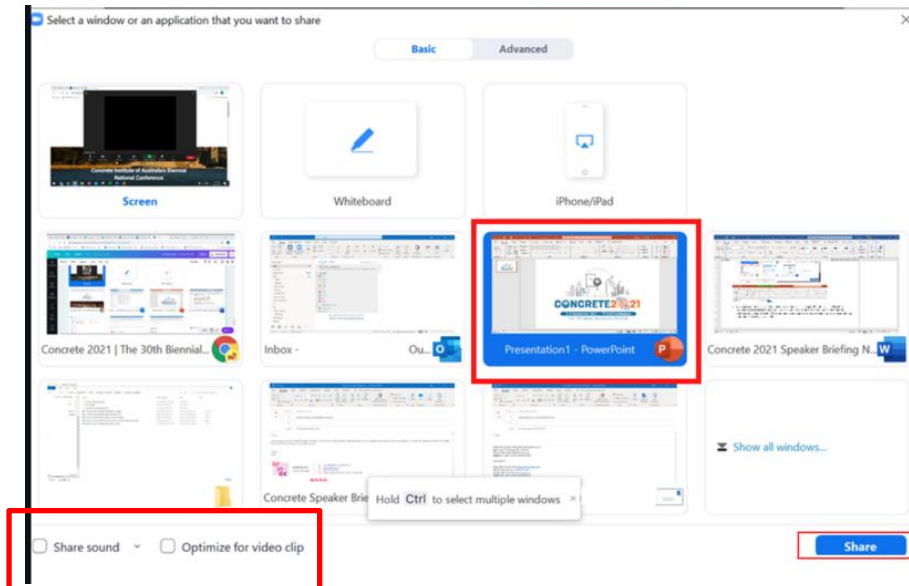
Select a window or an application that you want to share

Basic Advanced

Concrete Institute of Australia's Biennial National Conference

Screen

Whiteboard

iPhone/iPad

CONCRETE2021

Concrete 2021 | The 30th Biennial...

Inbox - Ou...

Presentation1 - PowerPoint

Concrete 2021 Speaker Briefing N...

Show all windows...

Concrete Speaker Brie

Hold Ctrl to select multiple windows

Share sound

Optimize for video clip

Share